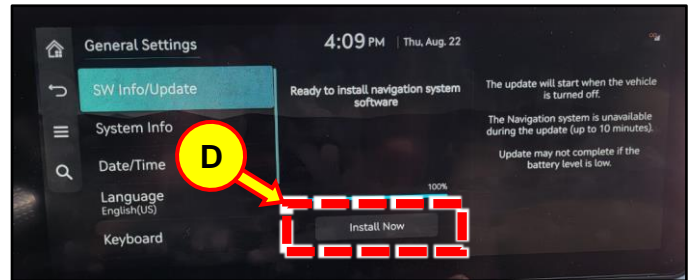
General Settings

4:09 PM | Thu, Aug. 22

SW Info/Update

System Info

Date/Time

Language
English(US)

Keyboard

Ready to install navigation system software

D

100%

Install Now

The update will start when the vehicle is turned off.

The Navigation system is unavailable during the update (up to 10 minutes).

Update may not complete if the battery level is low.